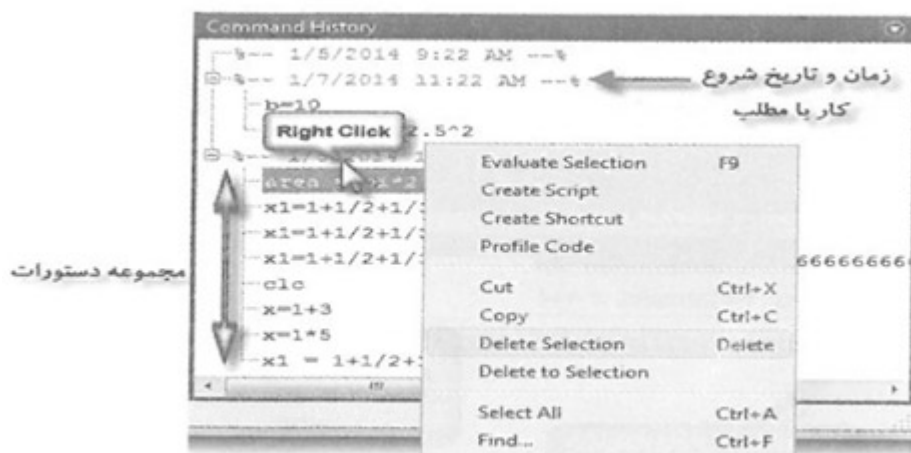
Command History

%-- 1/5/2014 9:22 AM --%
%-- 1/7/2014 11:22 AM --%
b=10
Right Click 2.5^2
%-- 1/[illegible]2014 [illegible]
area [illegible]x^2
x1=1+1/2+1/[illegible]
x1=1+1/2+1/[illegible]
x1=1+1/2+1/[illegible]
clc
x=1+3
x=1*5
x1 = 1+1/2+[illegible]

زمان و تاریخ شروع کار با مطلب

مجموعه دستورات

Evaluate Selection F9
Create Script
Create Shortcut
Profile Code
Cut Ctrl+X
Copy Ctrl+C
Delete Selection Delete
Delete to Selection
Select All Ctrl+A
Find... Ctrl+F

66666666